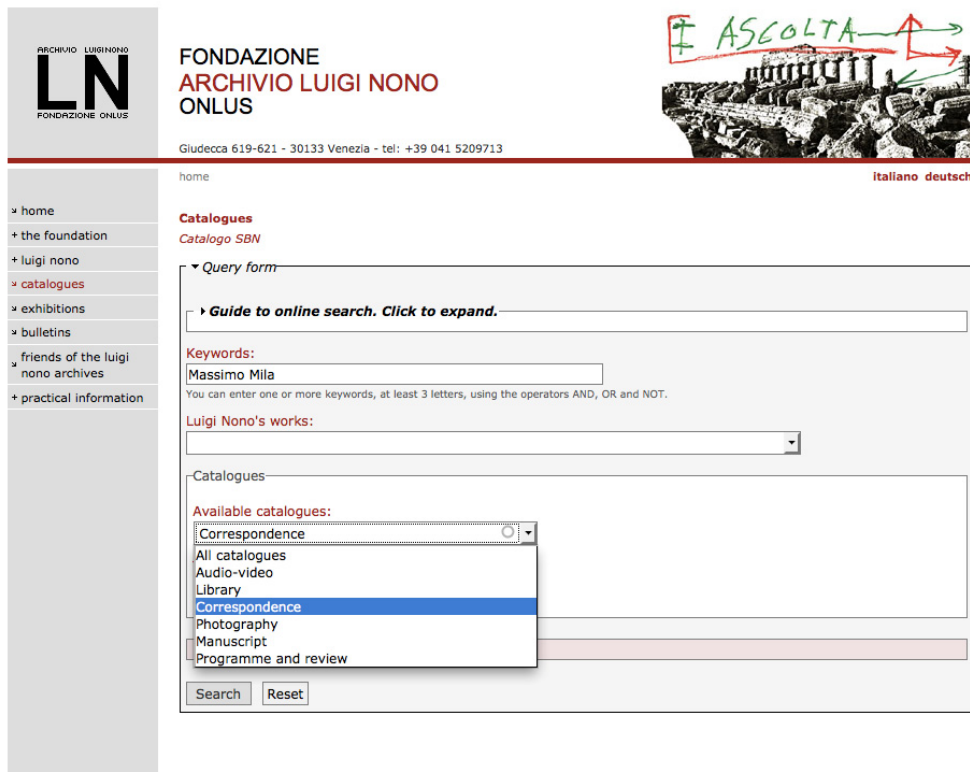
ARCHIVIO LUIGINONO
LN
FONDAZIONE ONLUS

FONDAZIONE
ARCHIVIO LUIGI NONO
ONLUS

Giudecca 619-621 - 30133 Venezia - tel: +39 041 5209713

I ASCOLTA

home

italiano deutsch

home
the foundation
luigi nono
catalogues
exhibitions
bulletins
friends of the luigi nono archives
practical information

Catalogues
Catalogo SBN

Query form

Guide to online search. Click to expand.

Keywords:
Massimo Mila
You can enter one or more keywords, at least 3 letters, using the operators AND, OR and NOT.

Luigi Nono's works:

Catalogues

Available catalogues:
Correspondence
All catalogues
Audio-video
Library
Correspondence
Photography
Manuscript
Programme and review

Search Reset